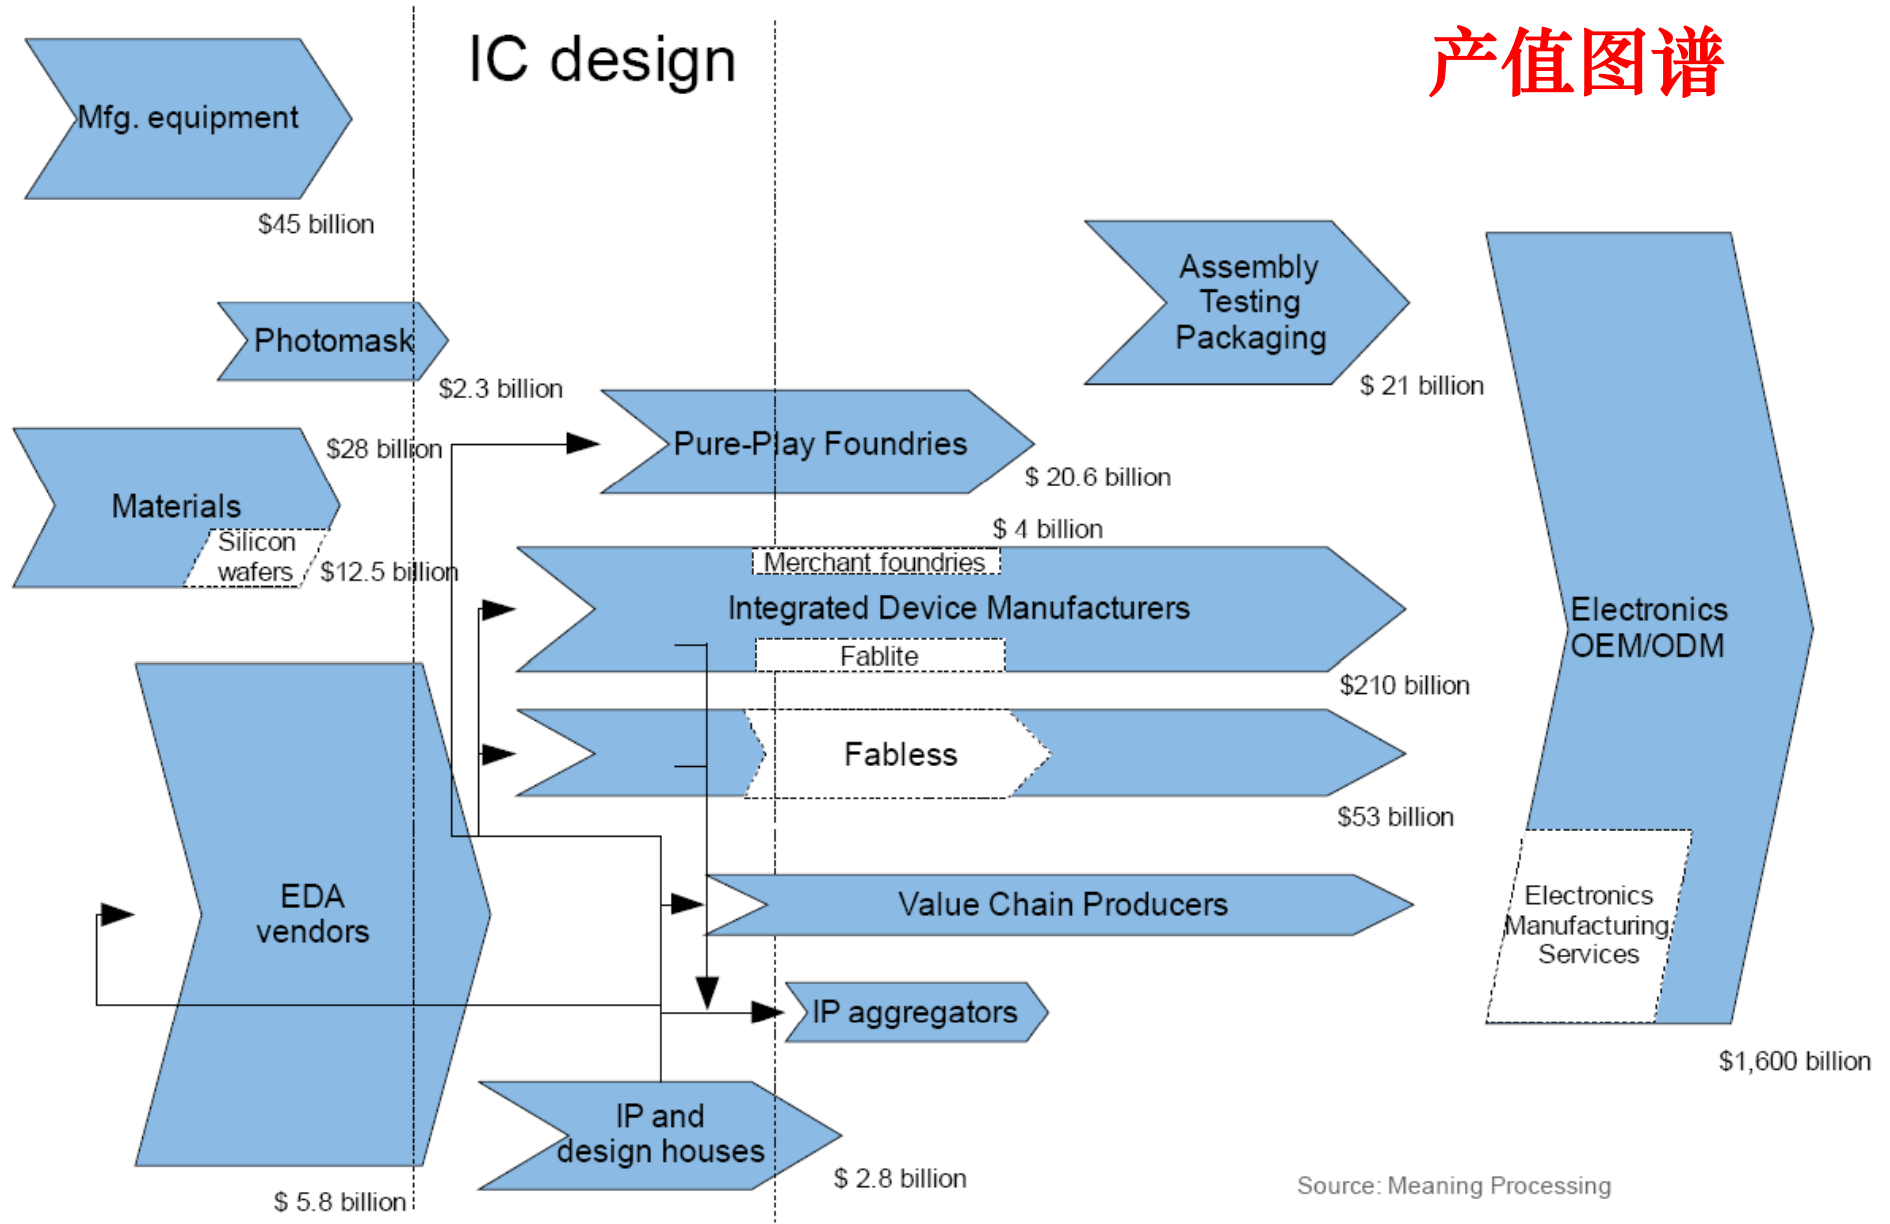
IC design

产值图谱

Mfg. equipment
$45 billion

Photomask
$2.3 billion

Assembly
Testing
Packaging
$ 21 billion

Materials
Silicon wafers
$28 billion
$12.5 billion

Pure-Play Foundries
$ 20.6 billion

$ 4 billion
Merchant foundries
Integrated Device Manufacturers
Fablite
$210 billion

Electronics OEM/ODM

Fabless
$53 billion

EDA vendors
$ 5.8 billion

Value Chain Producers

Electronics Manufacturing Services

IP aggregators

$1,600 billion

IP and design houses
$ 2.8 billion

Source: Meaning Processing